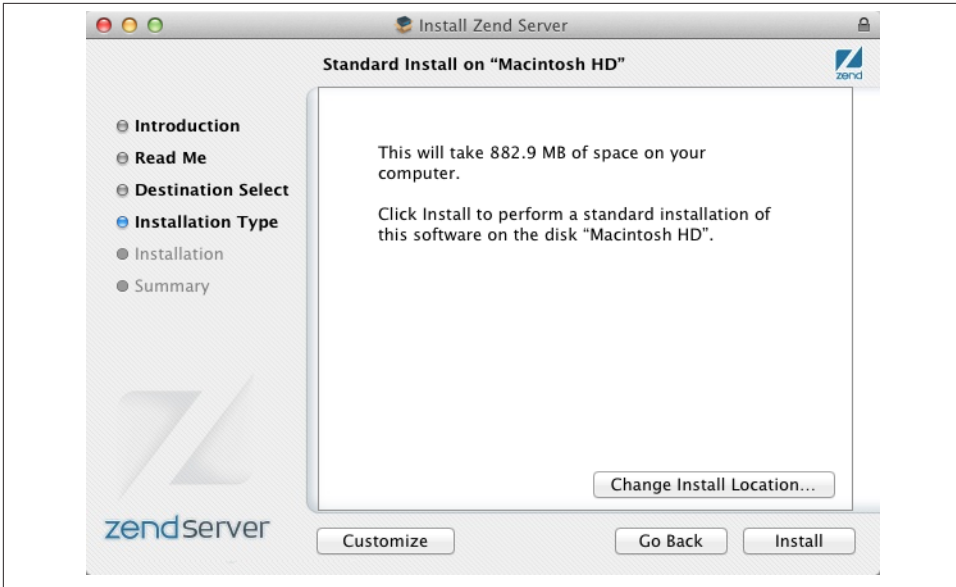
Install Zend Server

Standard Install on "Macintosh HD"

zend

Introduction
Read Me
Destination Select
Installation Type
Installation
Summary

This will take 882.9 MB of space on your computer.

Click Install to perform a standard installation of this software on the disk "Macintosh HD".

Change Install Location...

zendserver

Customize

Go Back

Install